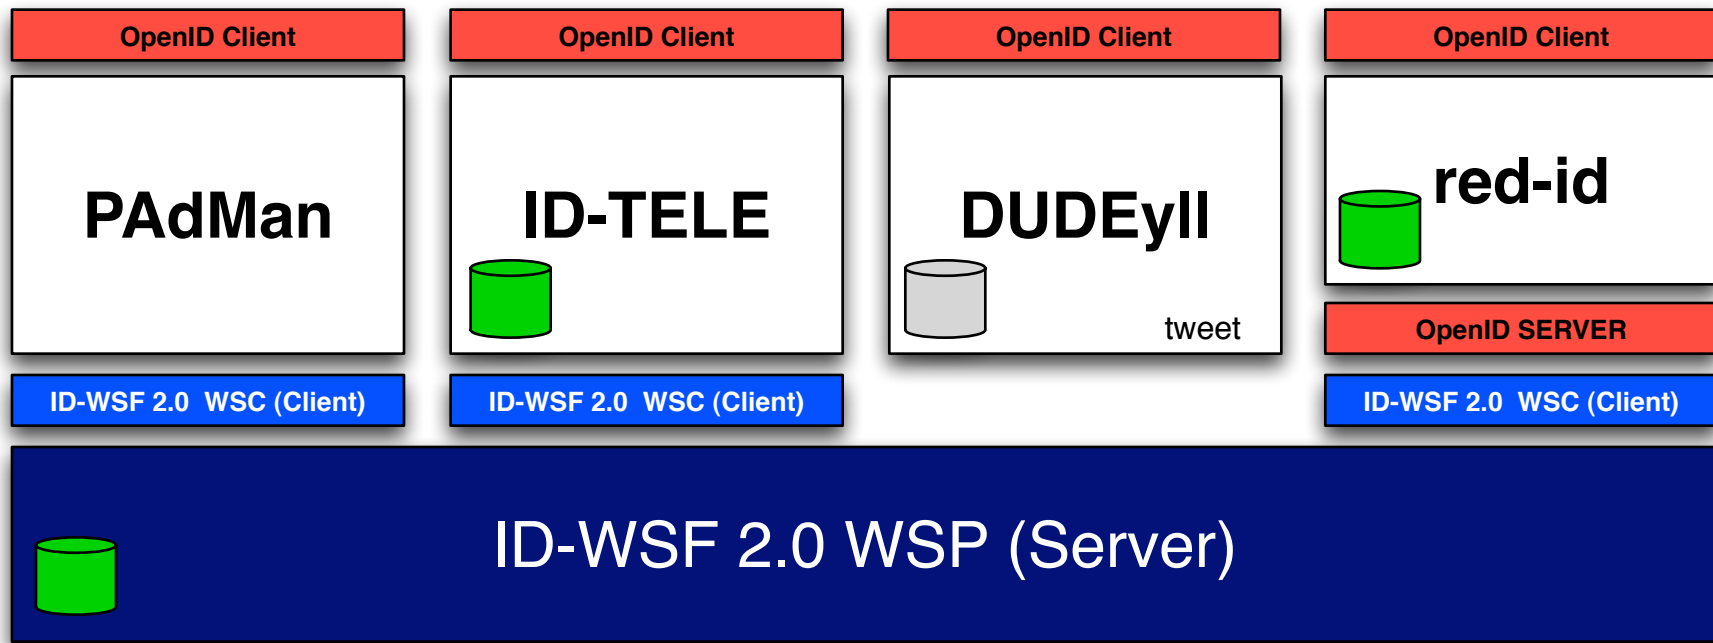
OpenID Client
PAdMan
ID-WSF 2.0 WSC (Client)

OpenID Client
ID-TELE
ID-WSF 2.0 WSC (Client)

OpenID Client
DUDEyll
tweet

OpenID Client
red-id
OpenID SERVER
ID-WSF 2.0 WSC (Client)

ID-WSF 2.0 WSP (Server)